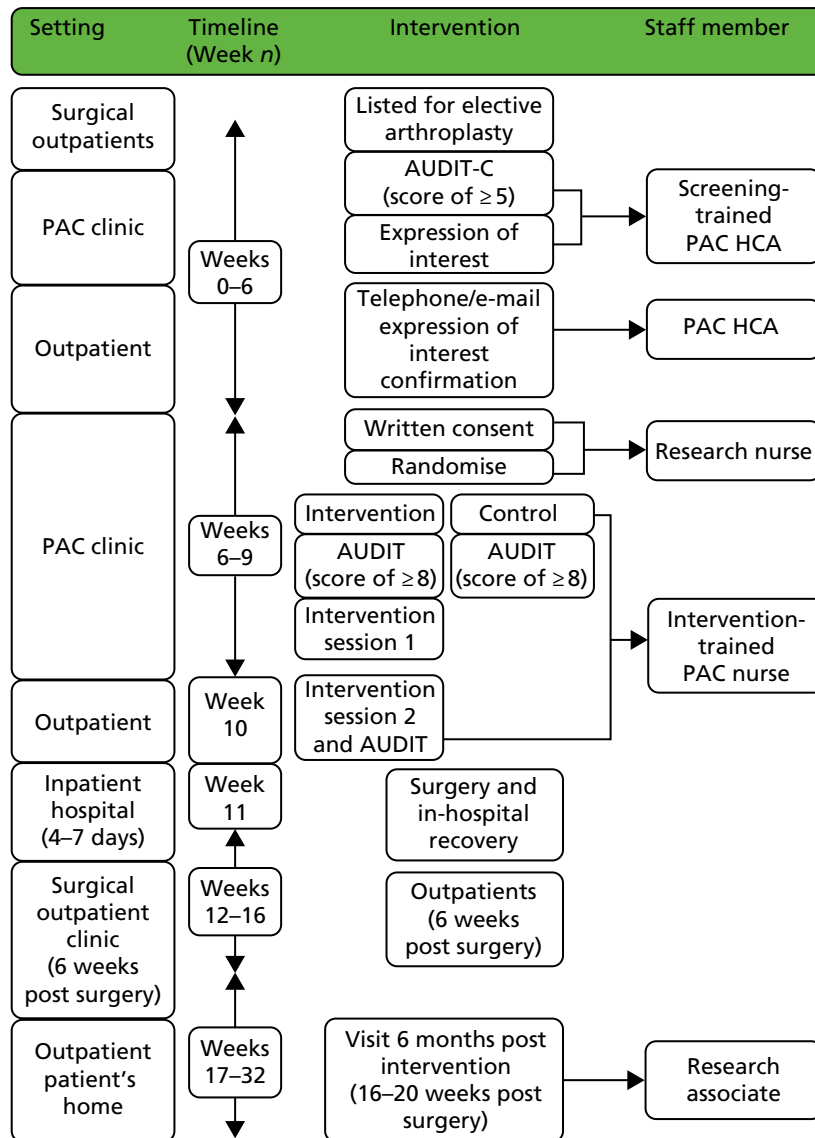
Setting Timeline (Week *n*) Intervention Staff member

Surgical outpatients

PAC clinic

Weeks 0–6

Outpatient

PAC clinic

Weeks 6–9

Outpatient

Week 10

Inpatient hospital (4–7 days)

Week 11

Surgical outpatient clinic (6 weeks post surgery)

Weeks 12–16

Outpatient patient's home

Weeks 17–32

Listed for elective arthroplasty

AUDIT-C (score of $\geq 5$)

Expression of interest

Screening-trained PAC HCA

Telephone/e-mail expression of interest confirmation

PAC HCA

Written consent

Randomise

Research nurse

Intervention

Control

AUDIT (score of $\geq 8$)

AUDIT (score of $\geq 8$)

Intervention session 1

Intervention-trained PAC nurse

Intervention session 2 and AUDIT

Surgery and in-hospital recovery

Outpatients (6 weeks post surgery)

Visit 6 months post intervention (16–20 weeks post surgery)

Research associate